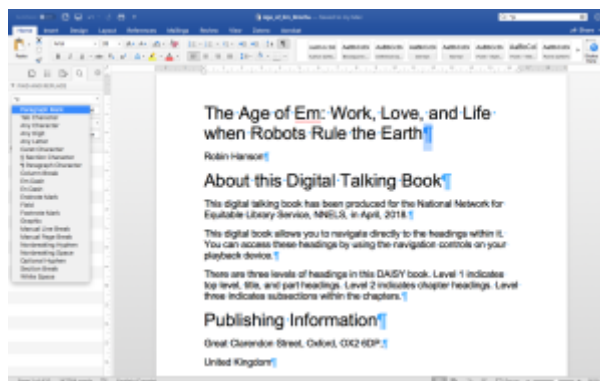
The Age of Em: Work, Love, and Life when Robots Rule the Earth¶

Robin Hanson¶

About this Digital Talking Book¶

This digital talking book has been produced for the National Network for Equitable Library Service, NNELS, in April, 2018.¶

This digital book allows you to navigate directly to the headings within it. You can access these headings by using the navigation controls on your playback device.¶

There are three levels of headings in this DAISY book. Level 1 indicates top level, title, and part headings. Level 2 indicates chapter headings. Level three indicates subsections within the chapters.¶

Publishing Information¶

Great Clarendon Street, Oxford, OX2 6DP.¶

United Kingdom¶

Home Insert Design Layout References Mailings Review View

Paragraph Mark
Tab Character
Any Character
Any Digit
Any Letter
Caret Character
§ Section Character
¶ Paragraph Character
Column Break
Em Dash
En Dash
Endnote Mark
Field
Footnote Mark
Graphic
Manual Line Break
Manual Page Break
Nonbreaking Hyphen
Nonbreaking Space
Optional Hyphen
Section Break
White Space